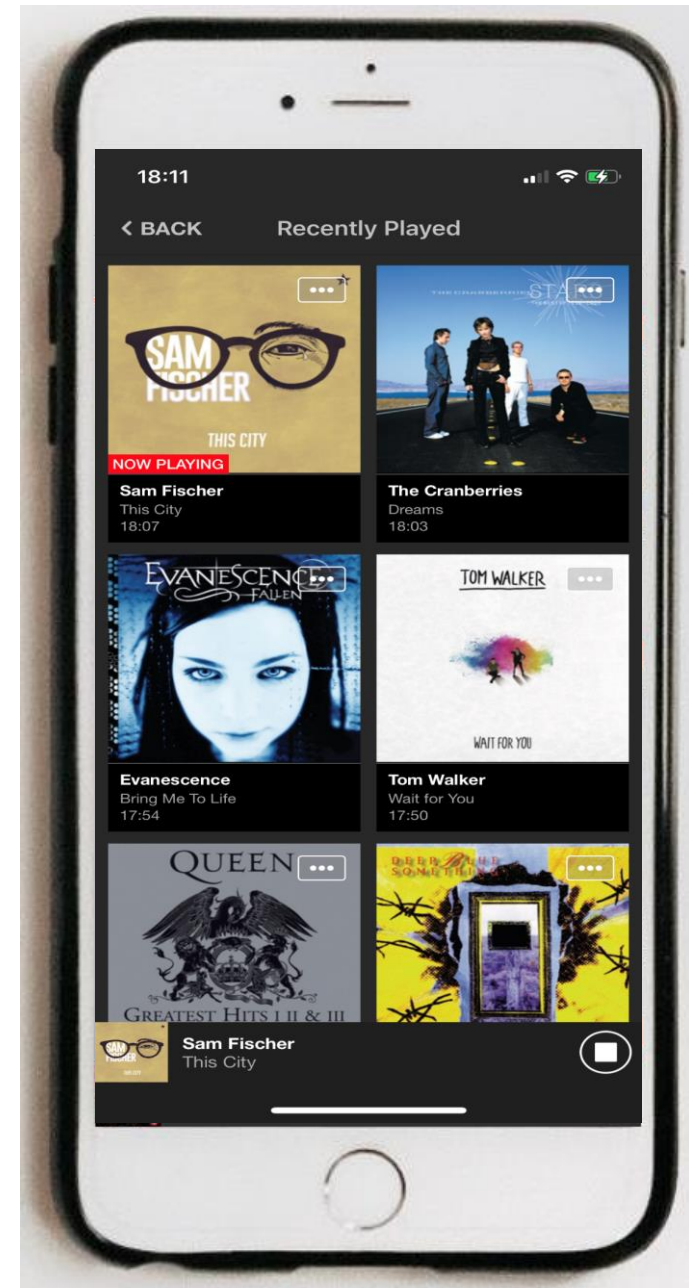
18:11

< BACK Recently Played

SAM FISCHER
THIS CITY
NOW PLAYING
Sam Fischer
This City
18:07

THE CRANBERRIES STARS
The Cranberries
Dreams
18:03

EVANESCENCE
FALLEN
Evanescence
Bring Me To Life
17:54

TOM WALKER
WAIT FOR YOU
Tom Walker
Wait for You
17:50

QUEEN
GREATEST HITS I II & III

DEEP BLUE SOMETHING

Sam Fischer
This City